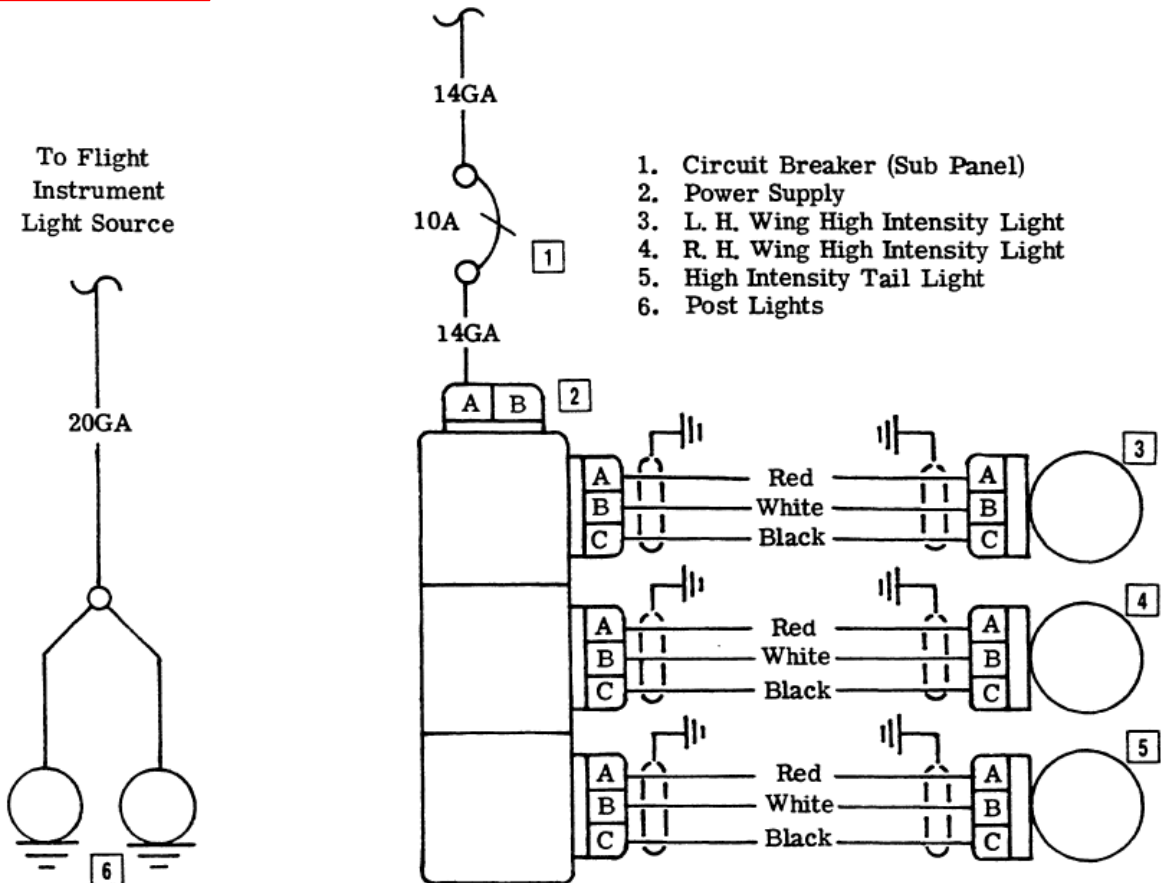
To Flight Instrument Light Source

20GA

6

14GA

10A

1

14GA

A B

2

1. Circuit Breaker (Sub Panel)
2. Power Supply
3. L. H. Wing High Intensity Light
4. R. H. Wing High Intensity Light
5. High Intensity Tail Light
6. Post Lights

A Red A
B White B
C Black C

3

A Red A
B White B
C Black C

4

A Red A
B White B
C Black C

5